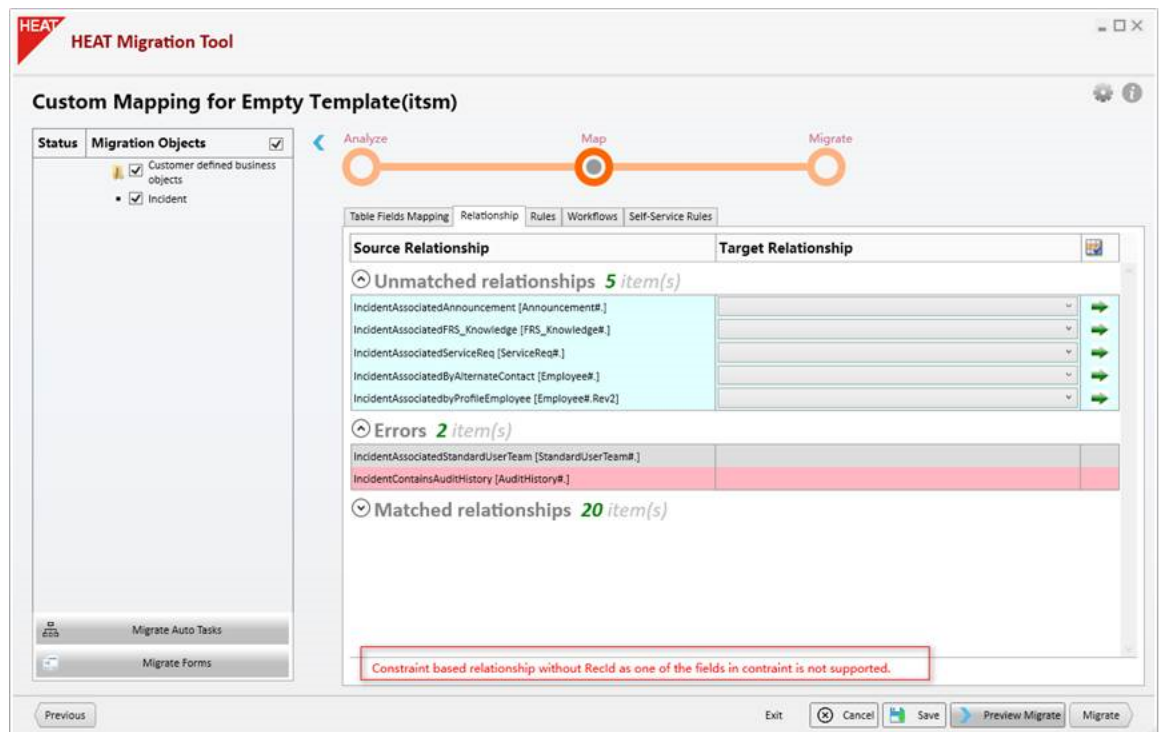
HEAT

HEAT Migration Tool

Custom Mapping for Empty Template(itsm)

| Status | Migration Objects |
|---|---|

Customer defined business objects

Incident

Migrate Auto Tasks

Migrate Forms

Analyze

Map

Migrate

Table Fields Mapping | Relationship | Rules | Workflows | Self-Service Rules

| Source Relationship | Target Relationship |
|---|---|
| Unmatched relationships 5 item(s) | |
| IncidentAssociatedAnnouncement [Announcement#.] | |
| IncidentAssociatedFRS_Knowledge [FRS_Knowledge#.] | |
| IncidentAssociatedServiceReq [ServiceReq#.] | |
| IncidentAssociatedByAlternateContact [Employee#.] | |
| IncidentAssociatedbyProfileEmployee [Employee#.Rev2] | |
| Errors 2 item(s) | |
| IncidentAssociatedStandardUserTeam [StandardUserTeam#.] | |
| IncidentContainsAuditHistory [AuditHistory#.] | |
| Matched relationships 20 item(s) | |

Constraint based relationship without RecId as one of the fields in contraint is not supported.

Previous

Exit

Cancel

Save

Preview Migrate

Migrate